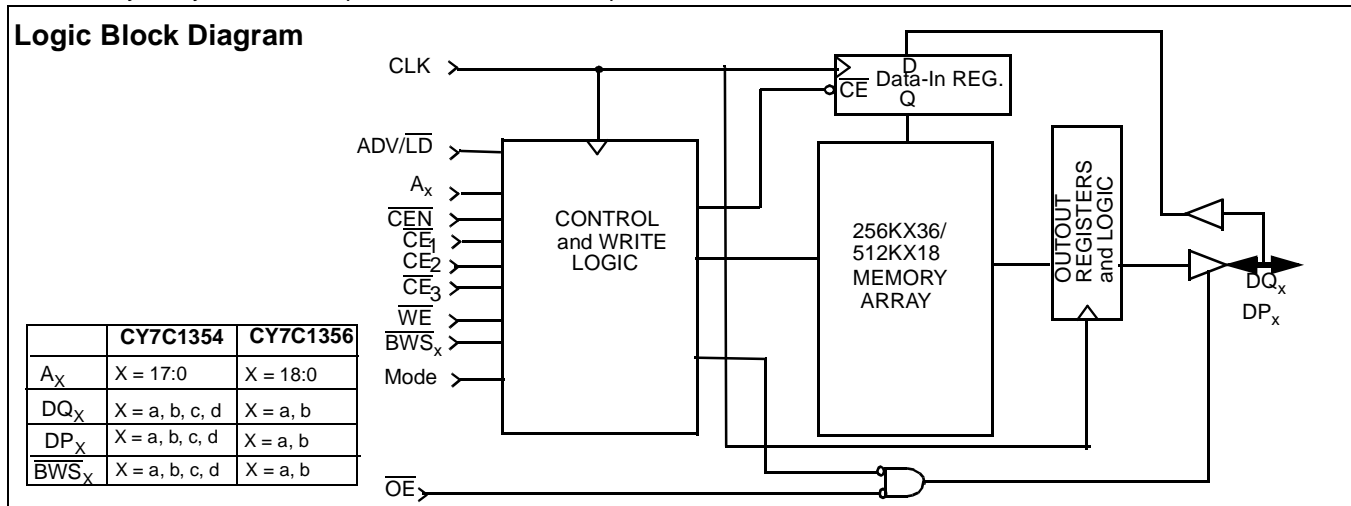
Logic Block Diagram

CLK

ADV/$\overline{LD}$

$A_x$

$\overline{CEN}$

$\overline{CE}_1$

$CE_2$

$\overline{CE}_3$

$\overline{WE}$

$\overline{BWS}_x$

Mode

$\overline{OE}$

D
$\overline{CE}$ Data-In REG.
Q

CONTROL and WRITE LOGIC

256KX36/ 512KX18 MEMORY ARRAY

OUTOUT REGISTERS and LOGIC

$DQ_x$
$DP_x$

| | CY7C1354 | CY7C1356 |
|---|---|---|
| $A_X$ | X = 17:0 | X = 18:0 |
| $DQ_X$ | X = a, b, c, d | X = a, b |
| $DP_X$ | X = a, b, c, d | X = a, b |
| $\overline{BWS}_X$ | X = a, b, c, d | X = a, b |